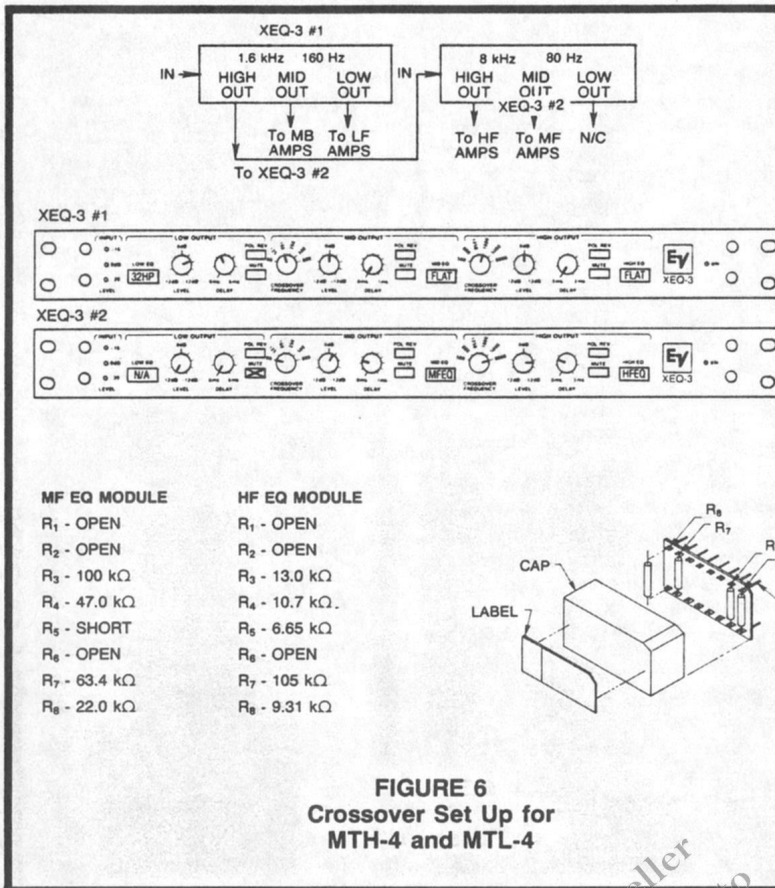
XEQ-3 #1

1.6 kHz 160 Hz

IN

HIGH OUT

MID OUT

LOW OUT

To MB AMPS

To LF AMPS

To XEQ-3 #2

IN

8 kHz 80 Hz

HIGH OUT

MID OUT

LOW OUT

XEQ-3 #2

To HF AMPS

To MF AMPS

N/C

XEQ-3 #1

INPUT

LOW OUTPUT

32HP

LEVEL

DELAY

POL REV

MID OUTPUT

CROSSOVER FREQUENCY

LEVEL

DELAY

POL REV

MUTE

FLAT

HIGH OUTPUT

CROSSOVER FREQUENCY

LEVEL

DELAY

POL REV

MUTE

FLAT

EV

XEQ-3

XEQ-3 #2

INPUT

LOW OUTPUT

N/A

LEVEL

DELAY

POL REV

MUTE

MID OUTPUT

CROSSOVER FREQUENCY

LEVEL

DELAY

POL REV

MUTE

MFEQ

HIGH OUTPUT

CROSSOVER FREQUENCY

LEVEL

DELAY

POL REV

MUTE

HFEQ

EV

XEQ-3

MF EQ MODULE

$R_1$ - OPEN

$R_2$ - OPEN

$R_3$ - 100 kΩ

$R_4$ - 47.0 kΩ

$R_5$ - SHORT

$R_6$ - OPEN

$R_7$ - 63.4 kΩ

$R_8$ - 22.0 kΩ

HF EQ MODULE

$R_1$ - OPEN

$R_2$ - OPEN

$R_3$ - 13.0 kΩ

$R_4$ - 10.7 kΩ

$R_5$ - 6.65 kΩ

$R_6$ - OPEN

$R_7$ - 105 kΩ

$R_8$ - 9.31 kΩ

$R_8$

$R_7$

CAP

LABEL

FIGURE 6
Crossover Set Up for
MTH-4 and MTL-4